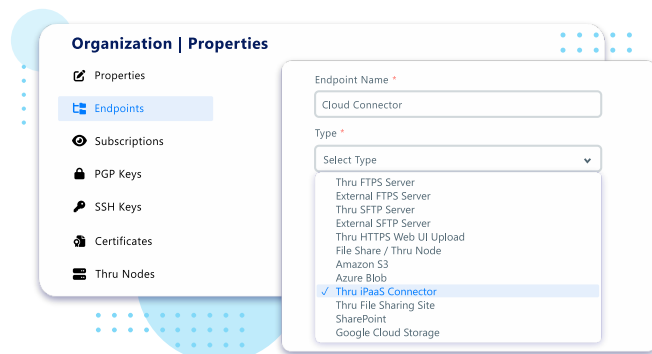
Organization | Properties

Properties

Endpoints

Subscriptions

PGP Keys

SSH Keys

Certificates

Thru Nodes

Endpoint Name *

Cloud Connector

Type *

Select Type

Thru FTPS Server
External FTPS Server
Thru SFTP Server
External SFTP Server
Thru HTTPS Web UI Upload
File Share / Thru Node
Amazon S3
Azure Blob
✓ Thru iPaaS Connector
Thru File Sharing Site
SharePoint
Google Cloud Storage